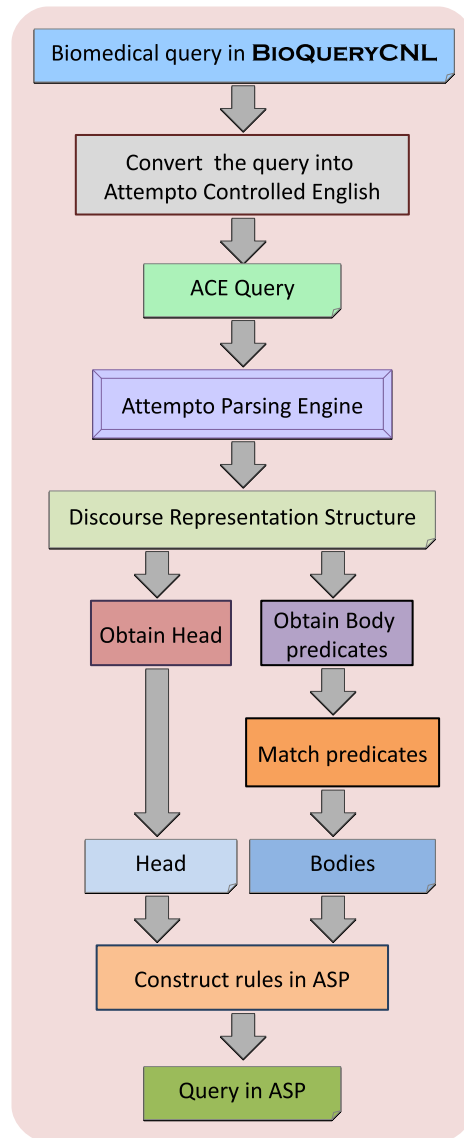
Biomedical query in BioQueryCNL

Convert the query into Attempto Controlled English

ACE Query

Attempto Parsing Engine

Discourse Representation Structure

Obtain Head

Obtain Body predicates

Match predicates

Head

Bodies

Construct rules in ASP

Query in ASP